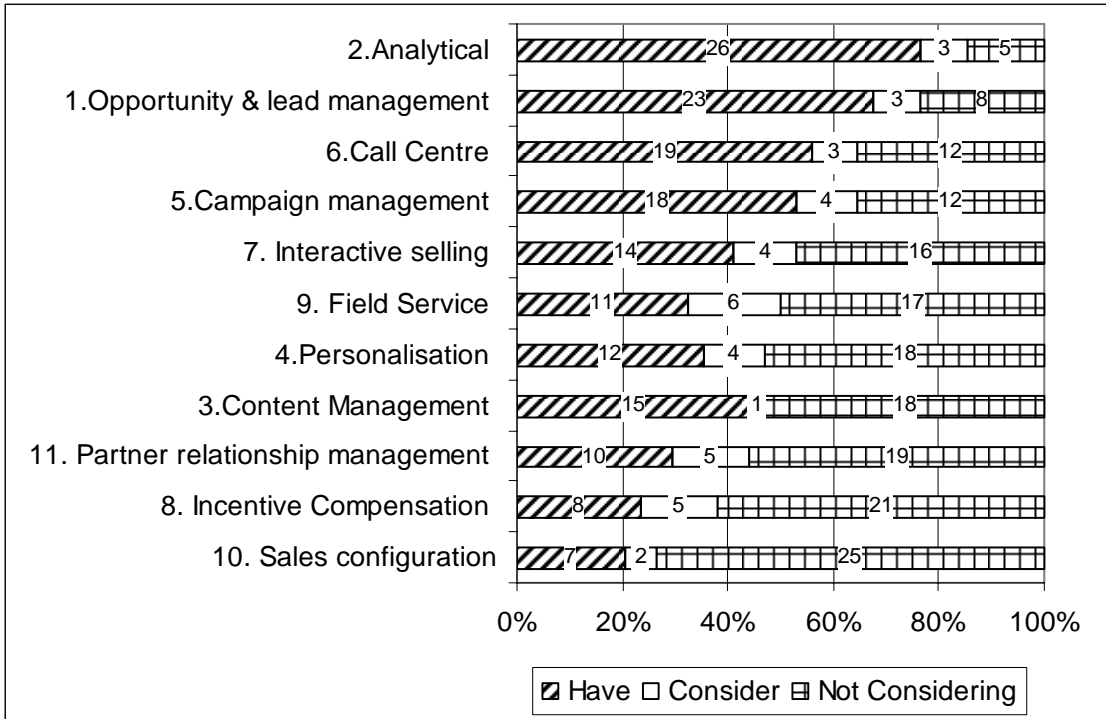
2.Analytical 26 3 5
1.Opportunity & lead management 23 3 8
6.Call Centre 19 3 12
5.Campaign management 18 4 12
7. Interactive selling 14 4 16
9. Field Service 11 6 17
4.Personalisation 12 4 18
3.Content Management 15 1 18
11. Partner relationship management 10 5 19
8. Incentive Compensation 8 5 21
10. Sales configuration 7 2 25

0% 20% 40% 60% 80% 100%

Have Consider Not Considering